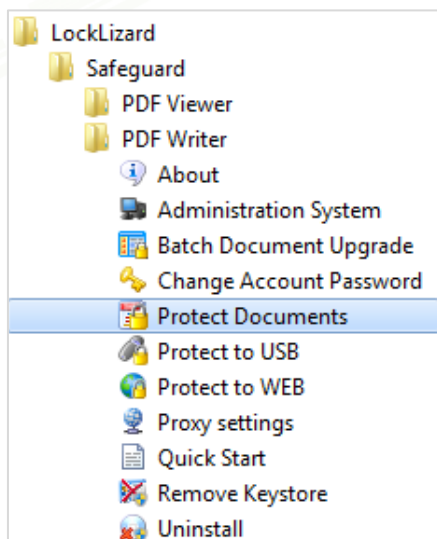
LockLizard
Safeguard
PDF Viewer
PDF Writer
About
Administration System
Batch Document Upgrade
Change Account Password
Protect Documents
Protect to USB
Protect to WEB
Proxy settings
Quick Start
Remove Keystore
Uninstall